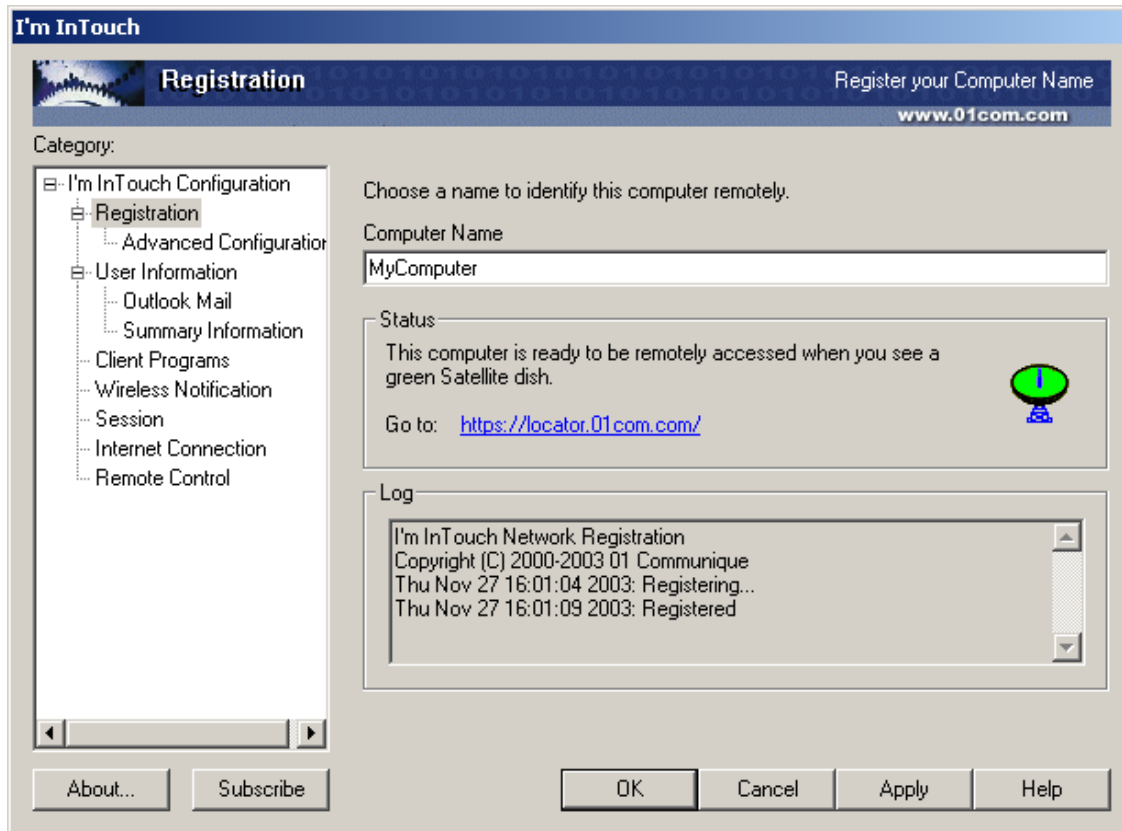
I'm InTouch

Registration

Register your Computer Name

www.01com.com

Category:

I'm InTouch Configuration
Registration
Advanced Configuratio
User Information
Outlook Mail
Summary Information
Client Programs
Wireless Notification
Session
Internet Connection
Remote Control

Choose a name to identify this computer remotely.

Computer Name

MyComputer

Status

This computer is ready to be remotely accessed when you see a green Satellite dish.

Go to: https://locator.01com.com/

Log

I'm InTouch Network Registration
Copyright (C) 2000-2003 01 Communique
Thu Nov 27 16:01:04 2003: Registering...
Thu Nov 27 16:01:09 2003: Registered

About...

Subscribe

OK

Cancel

Apply

Help